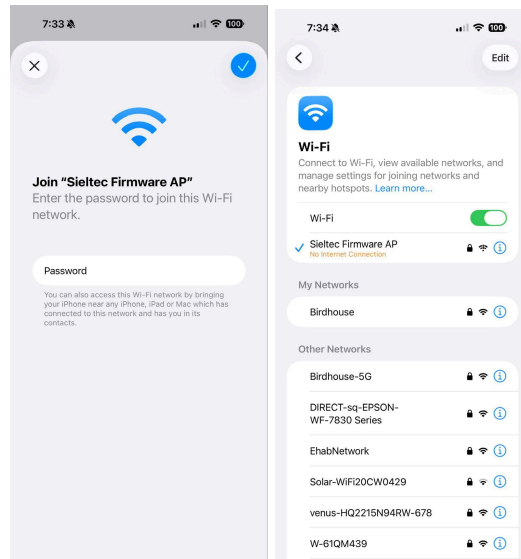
7:33 100

Join "Sieltec Firmware AP"
Enter the password to join this Wi-Fi network.

Password

You can also access this Wi-Fi network by bringing your iPhone near any iPhone, iPad or Mac which has connected to this network and has you in its contacts.

7:34 100

Edit

Wi-Fi
Connect to Wi-Fi, view available networks, and manage settings for joining networks and nearby hotspots. Learn more...

Wi-Fi

Sieltec Firmware AP
No Internet Connection

My Networks

Birdhouse

Other Networks

Birdhouse-5G

DIRECT-sq-EPSON-WF-7830 Series

EhabNetwork

Solar-WiFi20CW0429

venus-HQ2215N94RW-678

W-61QM439